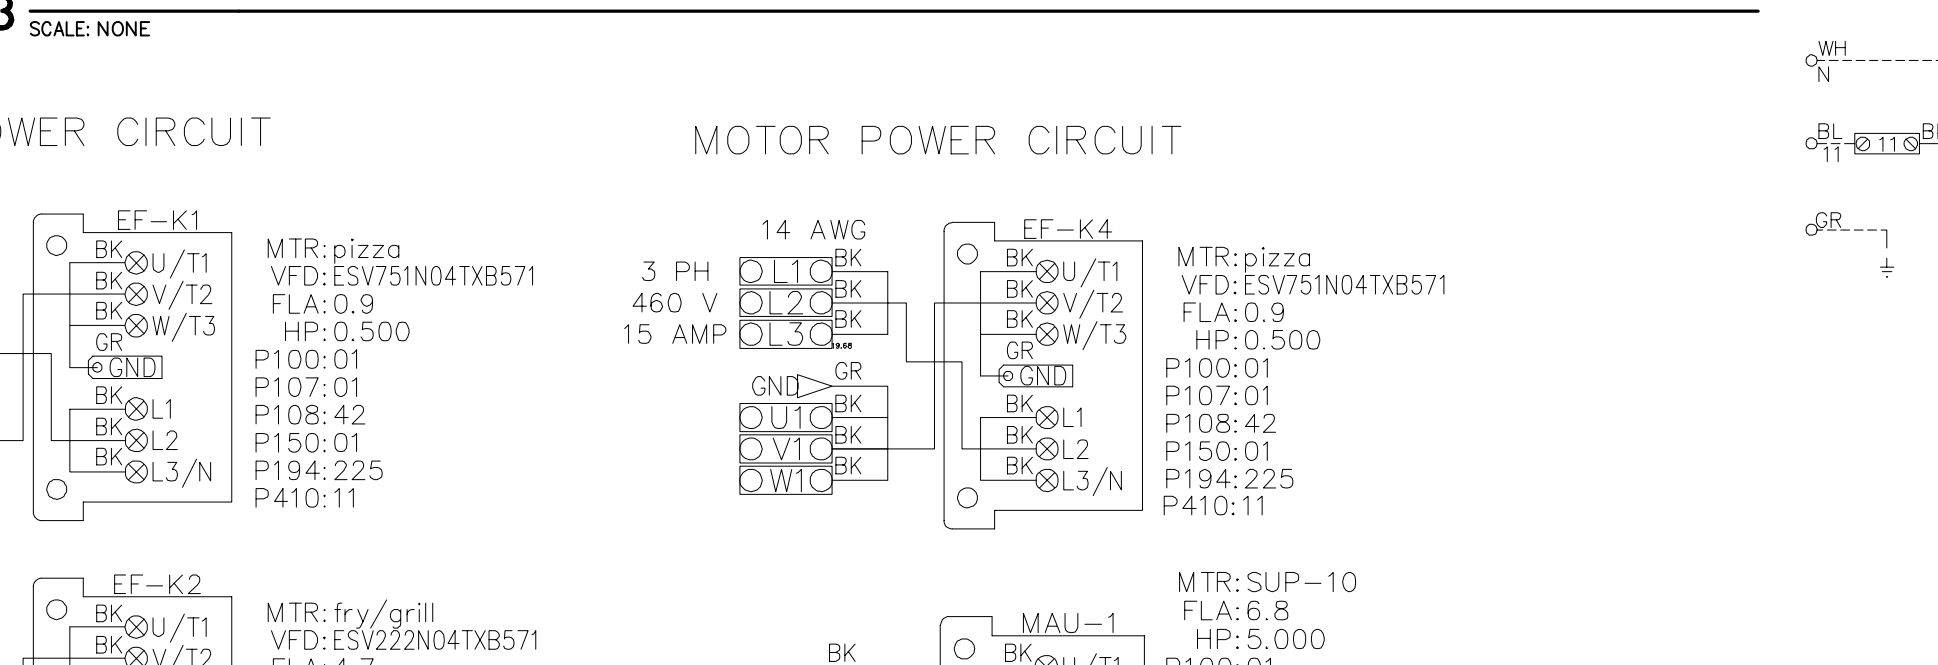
SCALE: NONE

WER CIRCUIT

MOTOR POWER CIRCUIT

WH
N

BL 11 11 BL

GR

EF-K1
BK U/T1
BK V/T2
BK W/T3
GR GND
BK L1
BK L2
BK L3/N

MTR:pizza
VFD:ESV751N04TXB571
FLA:0.9
HP:0.500
P100:01
P107:01
P108:42
P150:01
P194:225
P410:11

14 AWG
3 PH
460 V
15 AMP
L1 BK
L2 BK
L3 BK
19.68
GND GR
U1 BK
V1 BK
W1 BK

EF-K4
BK U/T1
BK V/T2
BK W/T3
GR GND
BK L1
BK L2
BK L3/N

MTR:pizza
VFD:ESV751N04TXB571
FLA:0.9
HP:0.500
P100:01
P107:01
P108:42
P150:01
P194:225
P410:11

EF-K2
BK U/T1
BK V/T2

MTR:fry/grill
VFD:ESV222N04TXB571
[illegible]

BK

MAU-1
BK U/T1

MTR:SUP-10
FLA:6.8
HP:5.000
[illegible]